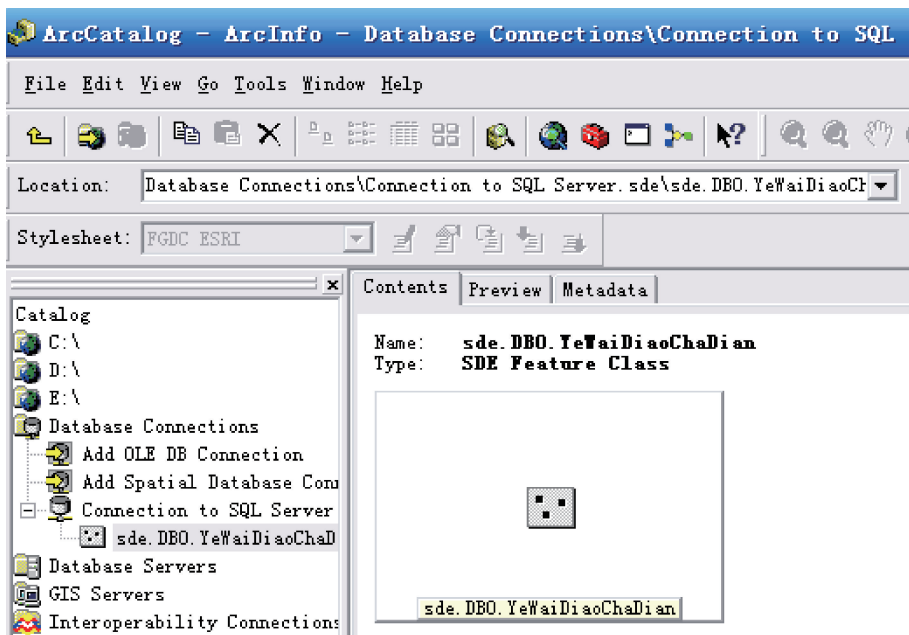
ArcCatalog - ArcInfo - Database Connections\Connection to SQL

File Edit View Go Tools Window Help

Location: Database Connections\Connection to SQL Server.sde\sde.DBO.YeWaiDiaoCh

Stylesheet: FGDC ESRI

Catalog
C:\
D:\
E:\
Database Connections
Add OLE DB Connection
Add Spatial Database Con
Connection to SQL Server
sde.DBO.YeWaiDiaoChaD
Database Servers
GIS Servers
Interoperability Connections

Contents Preview Metadata

Name: sde.DBO.YeWaiDiaoChaDian
Type: SDE Feature Class

sde.DBO.YeWaiDiaoChaDian